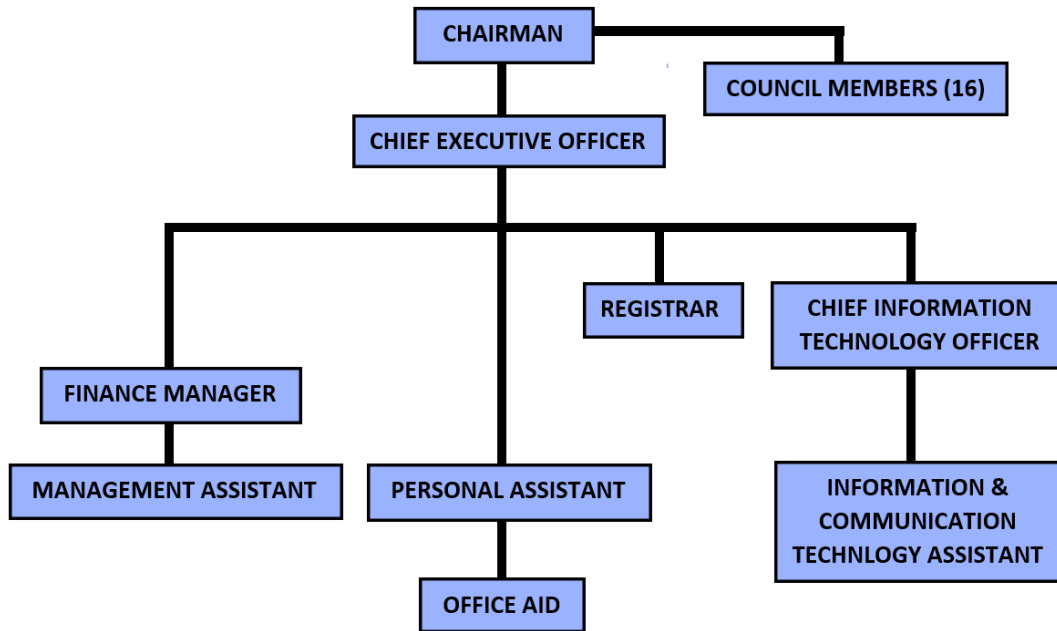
CHAIRMAN

COUNCIL MEMBERS (16)

CHIEF EXECUTIVE OFFICER

REGISTRAR

CHIEF INFORMATION TECHNOLOGY OFFICER

FINANCE MANAGER

MANAGEMENT ASSISTANT

PERSONAL ASSISTANT

INFORMATION & COMMUNICATION TECHNLOGY ASSISTANT

OFFICE AID